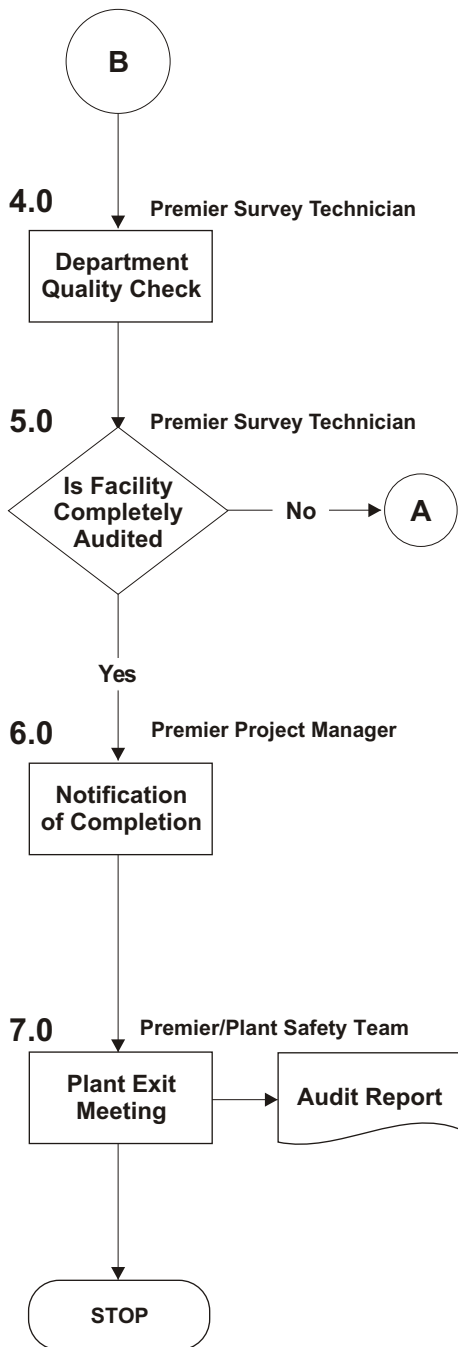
B

4.0 Premier Survey Technician

Department Quality Check

5.0 Premier Survey Technician

Is Facility Completely Audited

No

A

Yes

6.0 Premier Project Manager

Notification of Completion

7.0 Premier/Plant Safety Team

Plant Exit Meeting

Audit Report

STOP